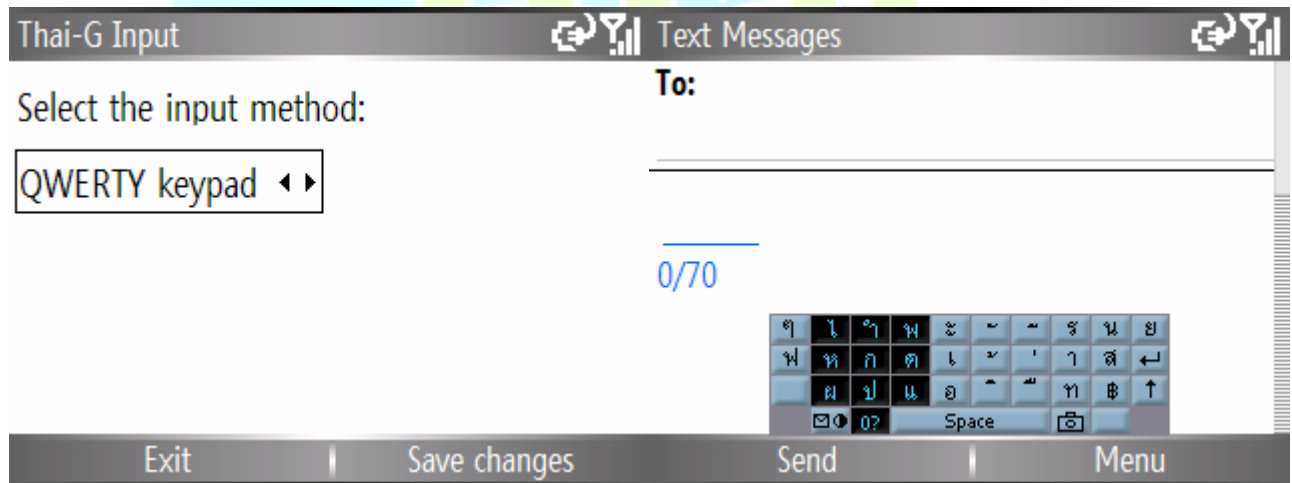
Thai-G Input

Select the input method:

QWERTY keypad

Exit

Save changes

Text Messages

To:

0/70

| ๆ | ไ | ำ | พ | ะ | ั | ี | ร | น | ย |
|---|---|---|---|---|---|---|---|---|---|
| ฟ | ห | ก | ด | เ | ้ | ่ | า | ส | ↵ |
|  | ผ | ป | แ | อ | ิ | ื | ท | ฿ | ↑ |
|  | 0? | Space |  |  |  |  |  |  |  |

Send

Menu